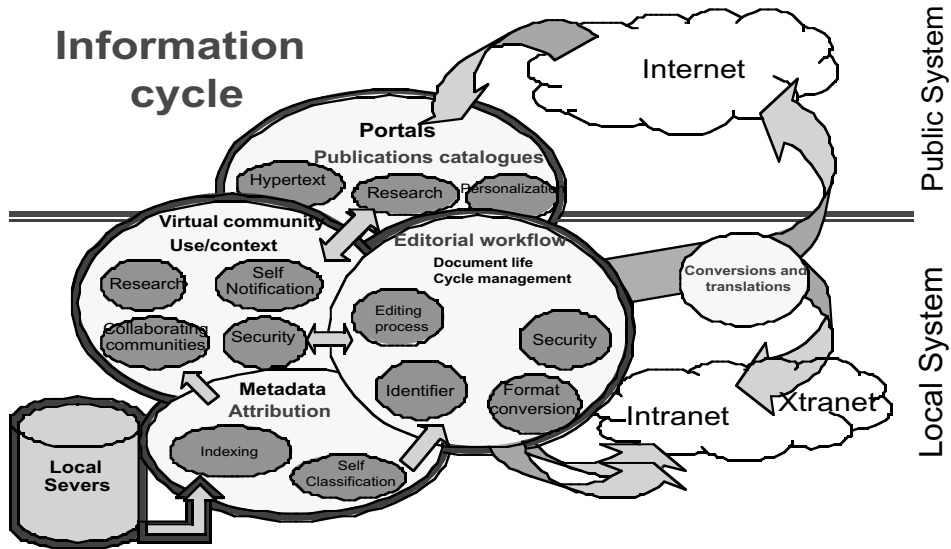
Information cycle

Internet

Public System

Portals
Publications catalogues
Hypertext
Research
Personalization

Virtual community
Use/context
Research
Self Notification
Collaborating communities
Security

Editorial workflow
Document life
Cycle management
Editing process
Security
Identifier
Format conversion

Conversions and translations

Local System

Metadata
Attribution
Indexing
Self Classification

Local Severs

Intranet
Xtranet